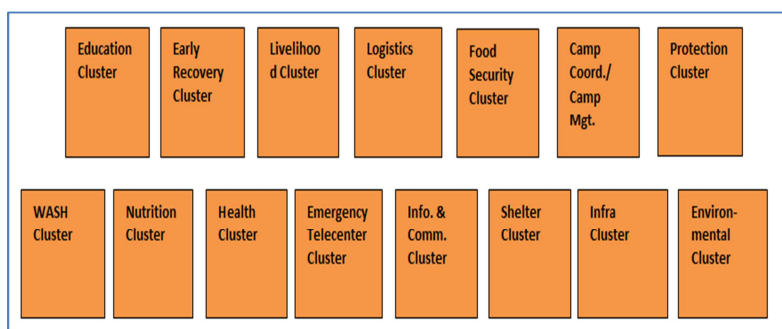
Education Cluster

Early Recovery Cluster

Livelihoo d Cluster

Logistics Cluster

Food Security Cluster

Camp Coord./ Camp Mgt.

Protection Cluster

WASH Cluster

Nutrition Cluster

Health Cluster

Emergency Telecenter Cluster

Info. & Comm. Cluster

Shelter Cluster

Infra Cluster

Environmental Cluster